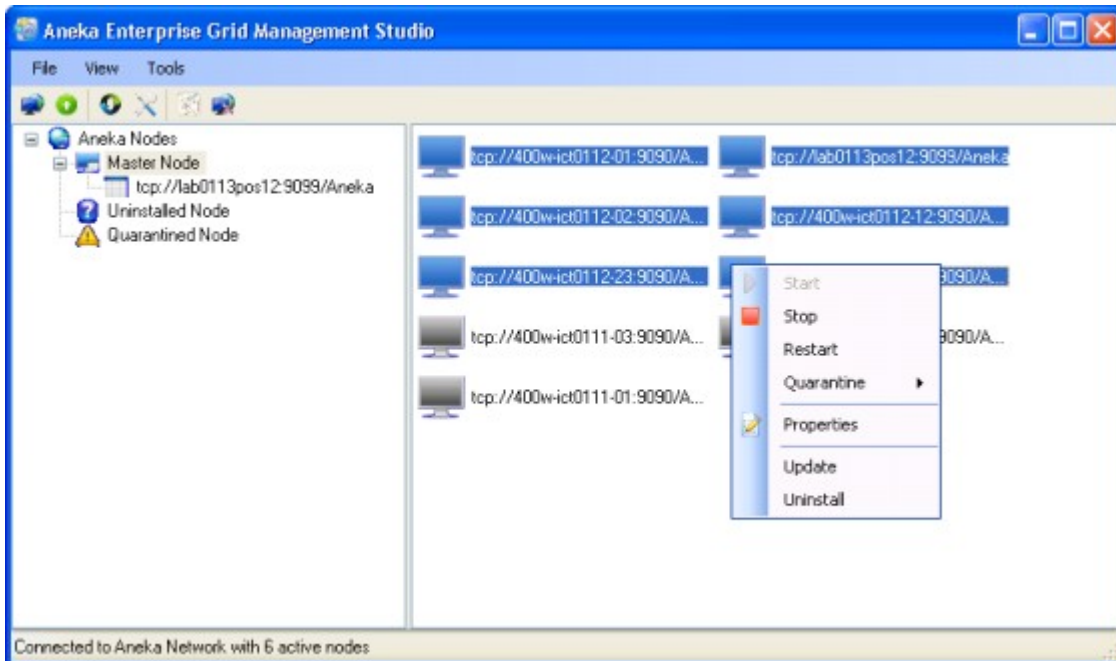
Aneka Enterprise Grid Management Studio

File View Tools

Aneka Nodes
Master Node
tcp://lab0113pos12:9099/Aneka
Uninstalled Node
Quarantined Node

tcp://400w-ict0112-01:9090/A...
tcp://lab0113pos12:9099/Aneka
tcp://400w-ict0112-02:9090/A...
tcp://400w-ict0112-12:9090/A...
tcp://400w-ict0112-23:9090/A...
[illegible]9090/A...
tcp://400w-ict0111-03:9090/A...
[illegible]9090/A...
tcp://400w-ict0111-01:9090/A...

Start
Stop
Restart
Quarantine
Properties
Update
Uninstall

Connected to Aneka Network with 6 active nodes